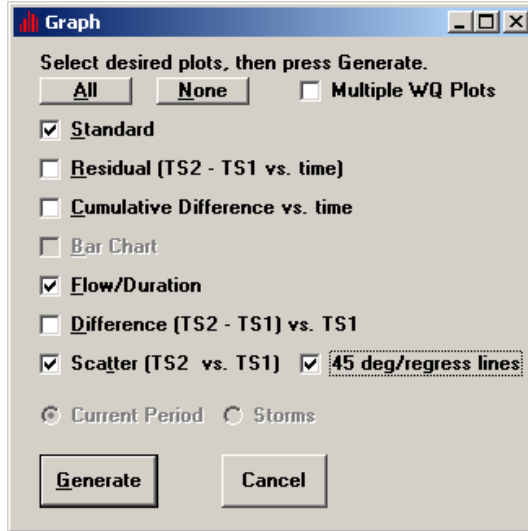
Graph

Select desired plots, then press Generate.

All None Multiple WQ Plots

Standard

Residual (TS2 - TS1 vs. time)

Cumulative Difference vs. time

Bar Chart

Flow/Duration

Difference (TS2 - TS1) vs. TS1

Scatter (TS2 vs. TS1) 45 deg/regress lines

Current Period Storms

Generate Cancel